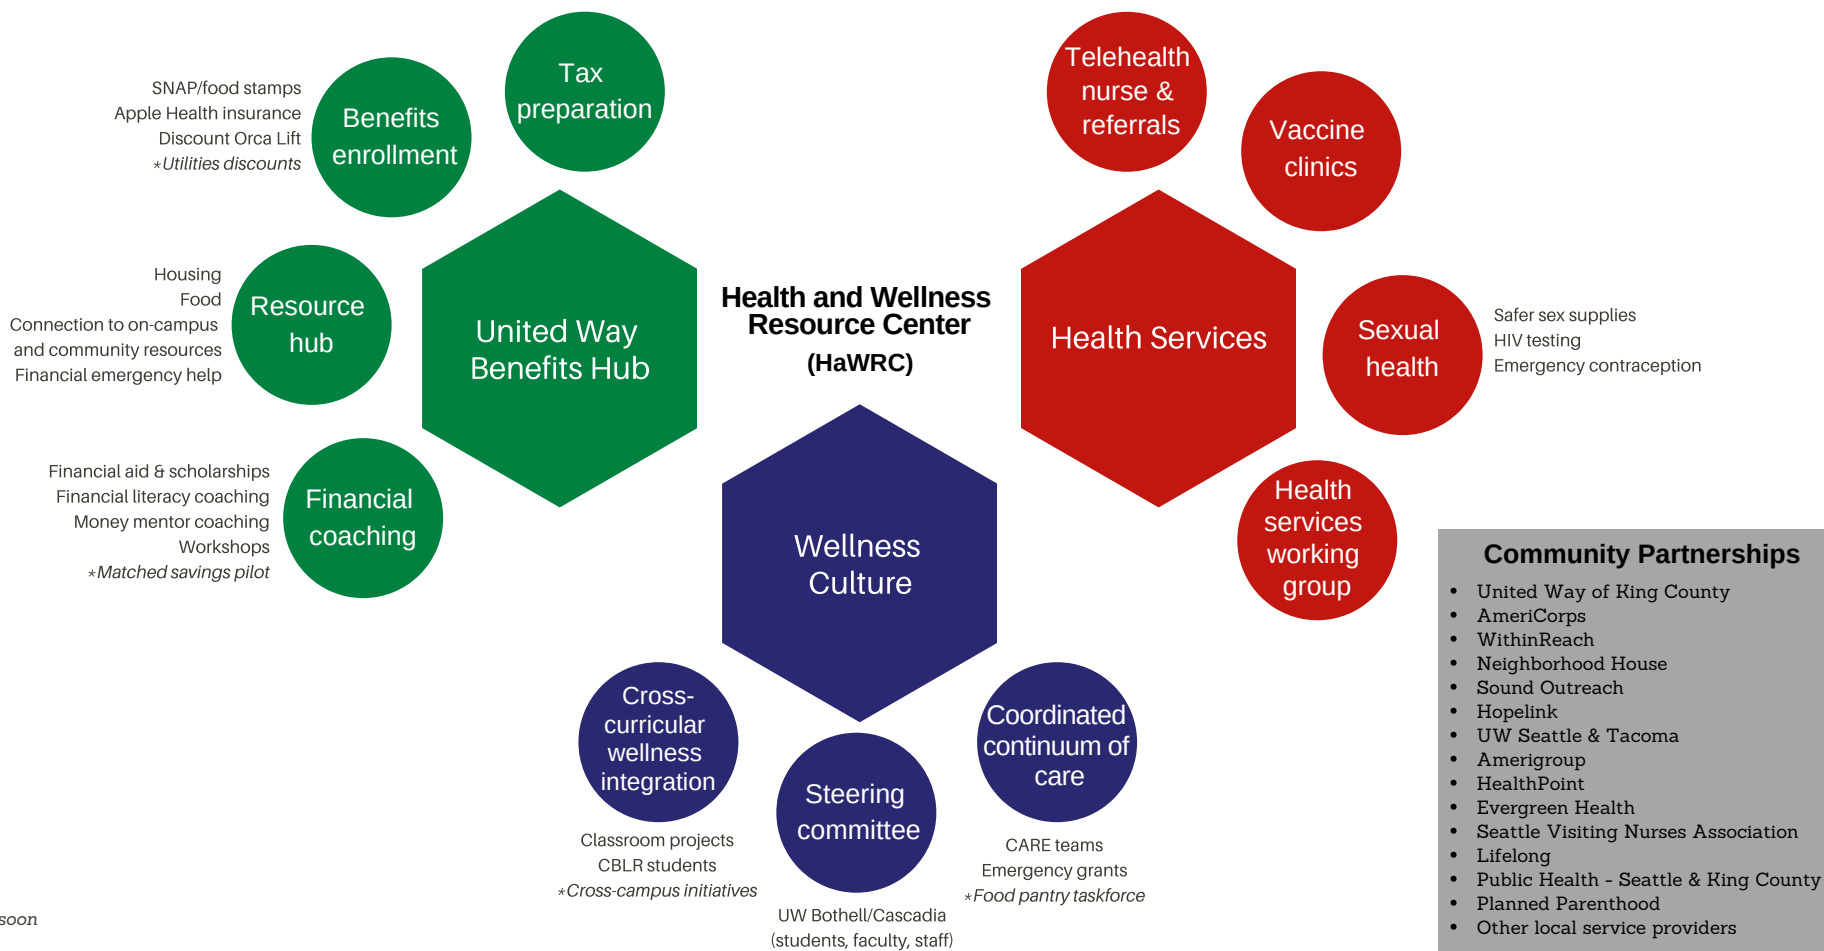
SNAP/food stamps
Apple Health insurance
Discount Orca Lift
*Utilities discounts

Benefits enrollment

Tax preparation

Housing
Food
Connection to on-campus and community resources
Financial emergency help

Resource hub

United Way Benefits Hub

Financial aid & scholarships
Financial literacy coaching
Money mentor coaching
Workshops
*Matched savings pilot

Financial coaching

Health and Wellness Resource Center
(HaWRC)

Telehealth nurse & referrals

Vaccine clinics

Health Services

Sexual health

Safer sex supplies
HIV testing
Emergency contraception

Health services working group

Wellness Culture

Cross-curricular wellness integration

Classroom projects
CBLR students
*Cross-campus initiatives

Steering committee

UW Bothell/Cascadia
(students, faculty, staff)

Coordinated continuum of care

CARE teams
Emergency grants
*Food pantry taskforce

Community Partnerships
- United Way of King County
- AmeriCorps
- WithinReach
- Neighborhood House
- Sound Outreach
- Hopelink
- UW Seattle & Tacoma
- Amerigroup
- HealthPoint
- Evergreen Health
- Seattle Visiting Nurses Association
- Lifelong
- Public Health - Seattle & King County
- Planned Parenthood
- Other local service providers

soon